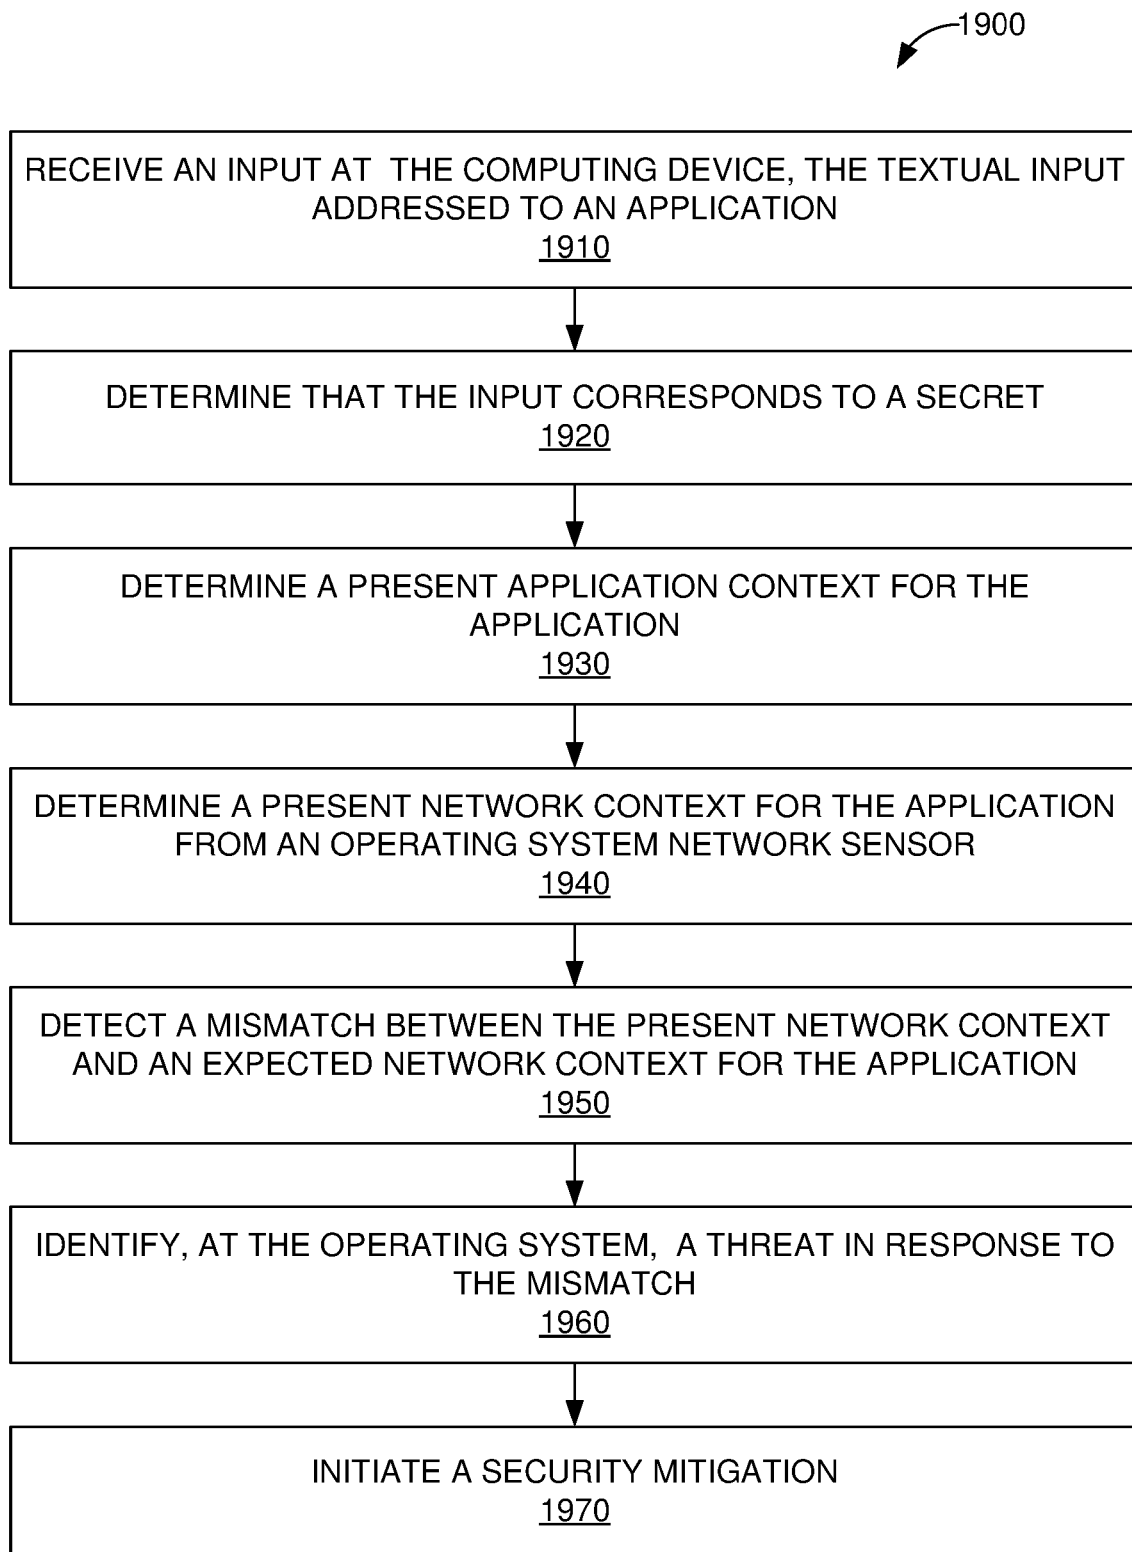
1900

RECEIVE AN INPUT AT THE COMPUTING DEVICE, THE TEXTUAL INPUT ADDRESSED TO AN APPLICATION
1910

DETERMINE THAT THE INPUT CORRESPONDS TO A SECRET
1920

DETERMINE A PRESENT APPLICATION CONTEXT FOR THE APPLICATION
1930

DETERMINE A PRESENT NETWORK CONTEXT FOR THE APPLICATION FROM AN OPERATING SYSTEM NETWORK SENSOR
1940

DETECT A MISMATCH BETWEEN THE PRESENT NETWORK CONTEXT AND AN EXPECTED NETWORK CONTEXT FOR THE APPLICATION
1950

IDENTIFY, AT THE OPERATING SYSTEM, A THREAT IN RESPONSE TO THE MISMATCH
1960

INITIATE A SECURITY MITIGATION
1970